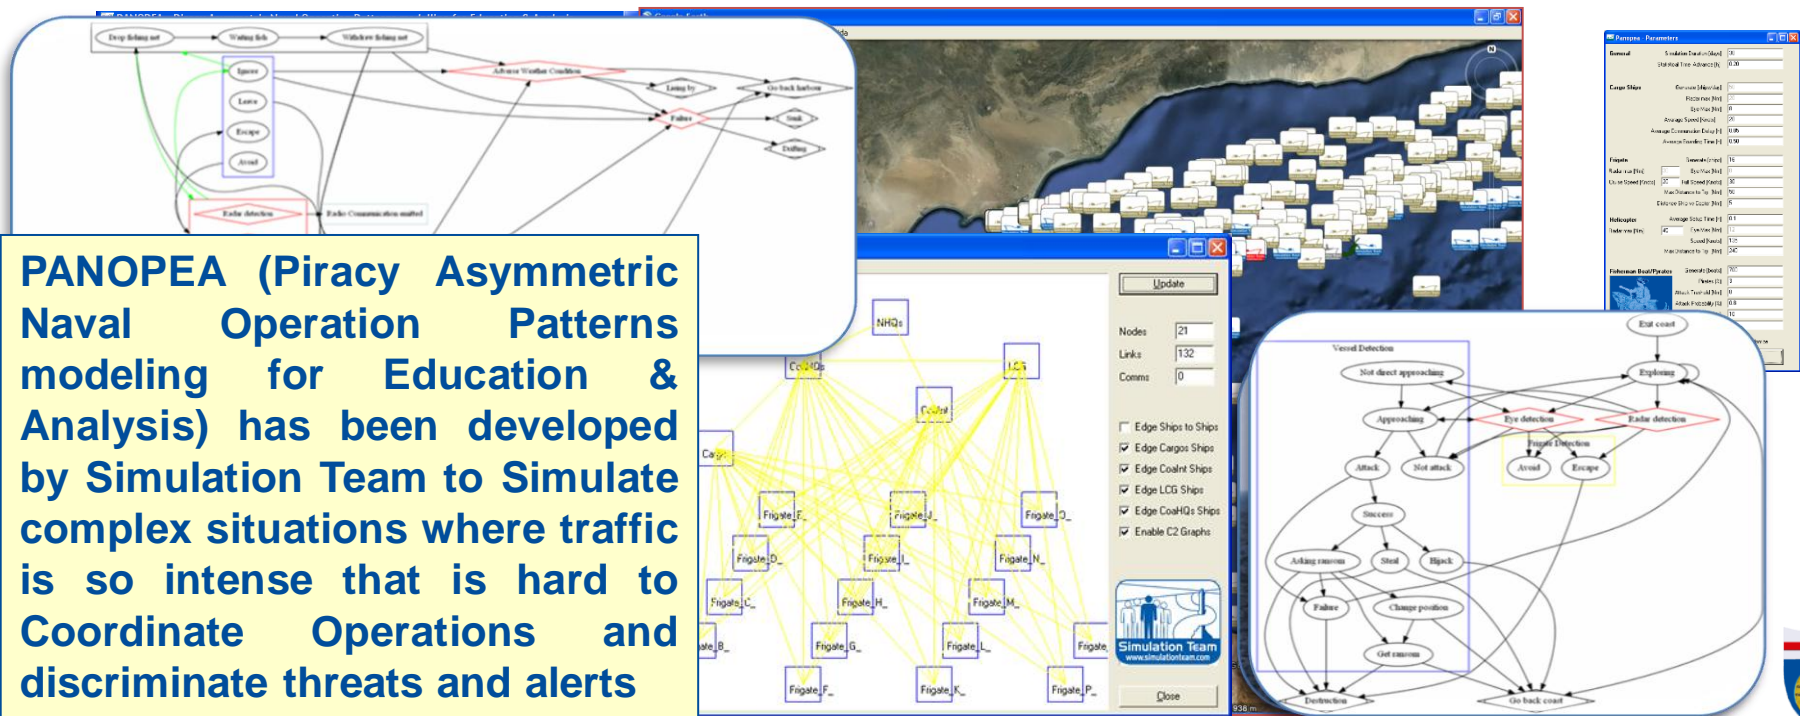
Drop fishing net
Waiting fish
Withdraw fishing net
Ignore
Leave
Escape
Avoid
Adverse Weather Condition
Lying by
Go back harbour
Failure
Sink
Drifting
Radar detection
Radio Communication emitted

PANOPEA (Piracy Asymmetric Naval Operation Patterns modeling for Education & Analysis) has been developed by Simulation Team to Simulate complex situations where traffic is so intense that is hard to Coordinate Operations and discriminate threats and alerts

Update
Nodes 21
Links 132
Comms 0
Edge Ships to Ships
Edge Cargos Ships
Edge Coalnt Ships
Edge LCG Ships
Edge CoaHQs Ships
Enable C2 Graphs
Simulation Team
www.simulationteam.com
Close

NHQs
CoaHQs
LCG
Coaint
Cargo
Frigate_F
Frigate_J
Frigate_O
Frigate_D
Frigate_I
Frigate_N
Frigate_C
Frigate_H
Frigate_M
Frigate_B
Frigate_G
Frigate_L
Frigate
Frigate_F
Frigate_K
Frigate_P

Panopea - Parameters

Exit coast
Vessel Detection
Not direct approaching
Exploring
Approaching
Eye detection
Radar detection
Frigate Detection
Attack
Not attack
Avoid
Escape
Success
Asking ransom
Steal
Hijack
Failure
Change position
Get ransom
Destruction
Go back coast